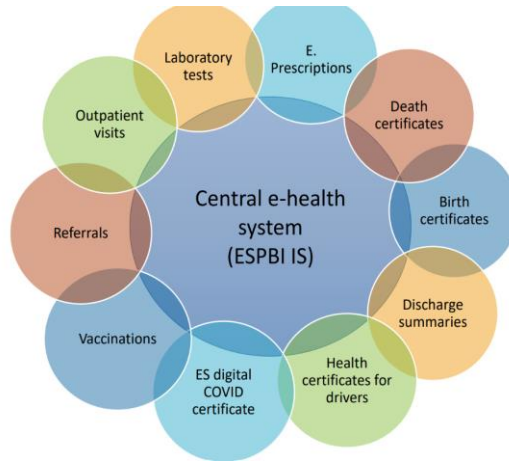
Central e-health system (ESPBI IS)

E. Prescriptions

Death certificates

Birth certificates

Discharge summaries

Health certificates for drivers

ES digital COVID certificate

Vaccinations

Referrals

Outpatient visits

Laboratory tests